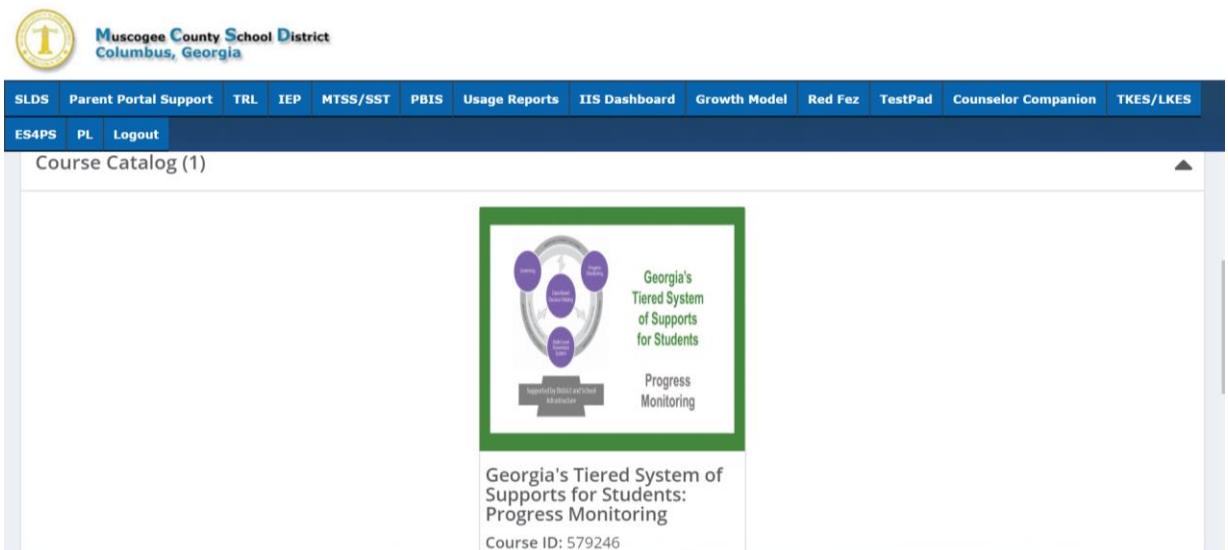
Muscogee County School District
Columbus, Georgia

SLDS | Parent Portal Support | TRL | IEP | MTSS/SST | PBIS | Usage Reports | IIS Dashboard | Growth Model | Red Fez | TestPad | Counselor Companion | TKES/LKES | ES4PS | PL | Logout

Course Catalog (1)

Screening
Progress Monitoring
Data-Based Decision Making
Multi-Level Prevention System
Supported by District and School Infrastructure

Georgia's Tiered System of Supports for Students

Progress Monitoring

Georgia's Tiered System of Supports for Students: Progress Monitoring

Course ID: 579246